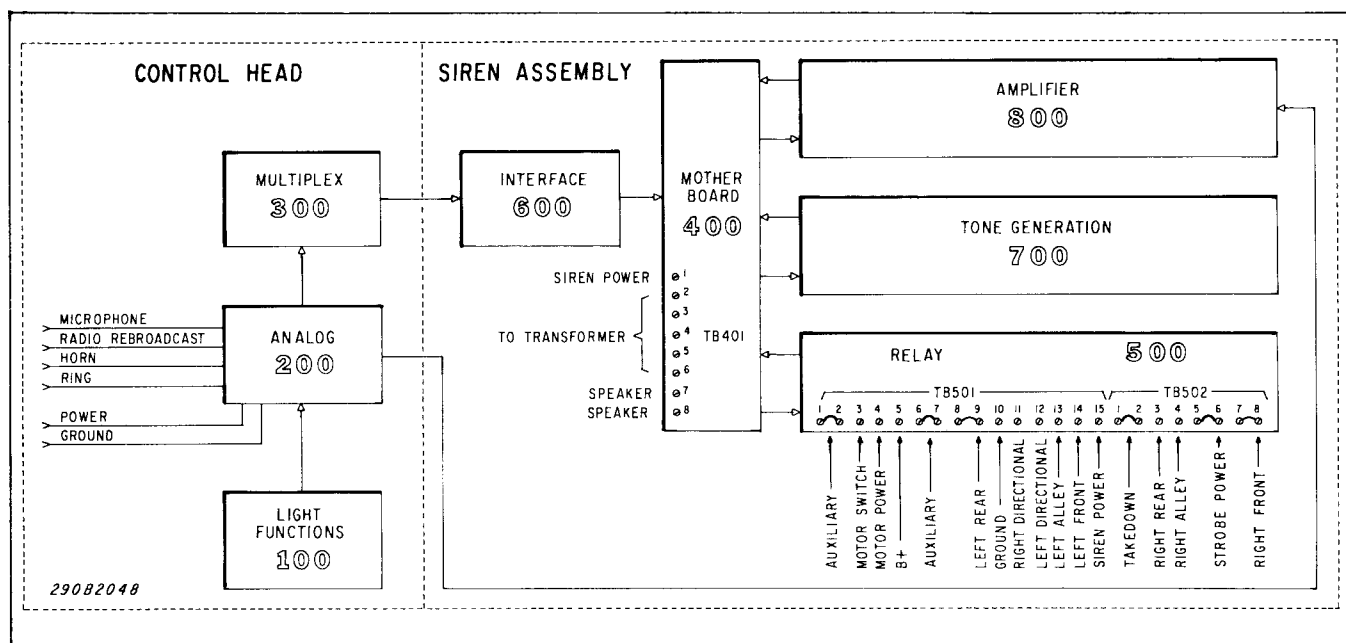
CONTROL HEAD

SIREN ASSEMBLY

MULTIPLEX
300

INTERFACE
600

MOTHER BOARD
400

AMPLIFIER
800

TONE GENERATION
700

MICROPHONE
RADIO REBROADCAST
HORN
RING
POWER
GROUND

ANALOG
200

LIGHT FUNCTIONS
100

SIREN POWER 1
2
3
TO TRANSFORMER 4
5
6
SPEAKER 7
SPEAKER 8
TB401

RELAY
500

TB501
1 2 3 4 5 6 7 8 9 10 11 12 13 14 15
TB502
1 2 3 4 5 6 7 8

AUXILIARY
MOTOR SWITCH
MOTOR POWER
B+
AUXILIARY
LEFT REAR
GROUND
RIGHT DIRECTIONAL
LEFT DIRECTIONAL
LEFT ALLEY
LEFT FRONT
SIREN POWER
TAKEDOWN
RIGHT REAR
RIGHT ALLEY
STROBE POWER
RIGHT FRONT

290B2048